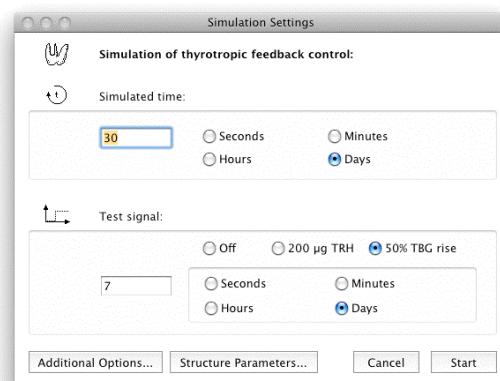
Simulation Settings

Simulation of thyrotropic feedback control:

Simulated time:

30

Seconds

Minutes

Hours

Days

Test signal:

Off

200 µg TRH

50% TBG rise

7

Seconds

Minutes

Hours

Days

Additional Options...

Structure Parameters...

Cancel

Start